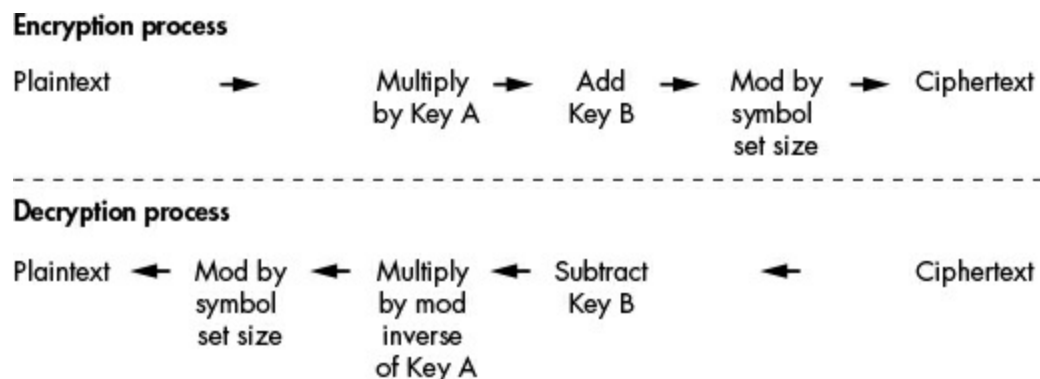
Encryption process

Plaintext → Multiply by Key A → Add Key B → Mod by symbol set size → Ciphertext

Decryption process

Plaintext ← Mod by symbol set size ← Multiply by mod inverse of Key A ← Subtract Key B ← Ciphertext